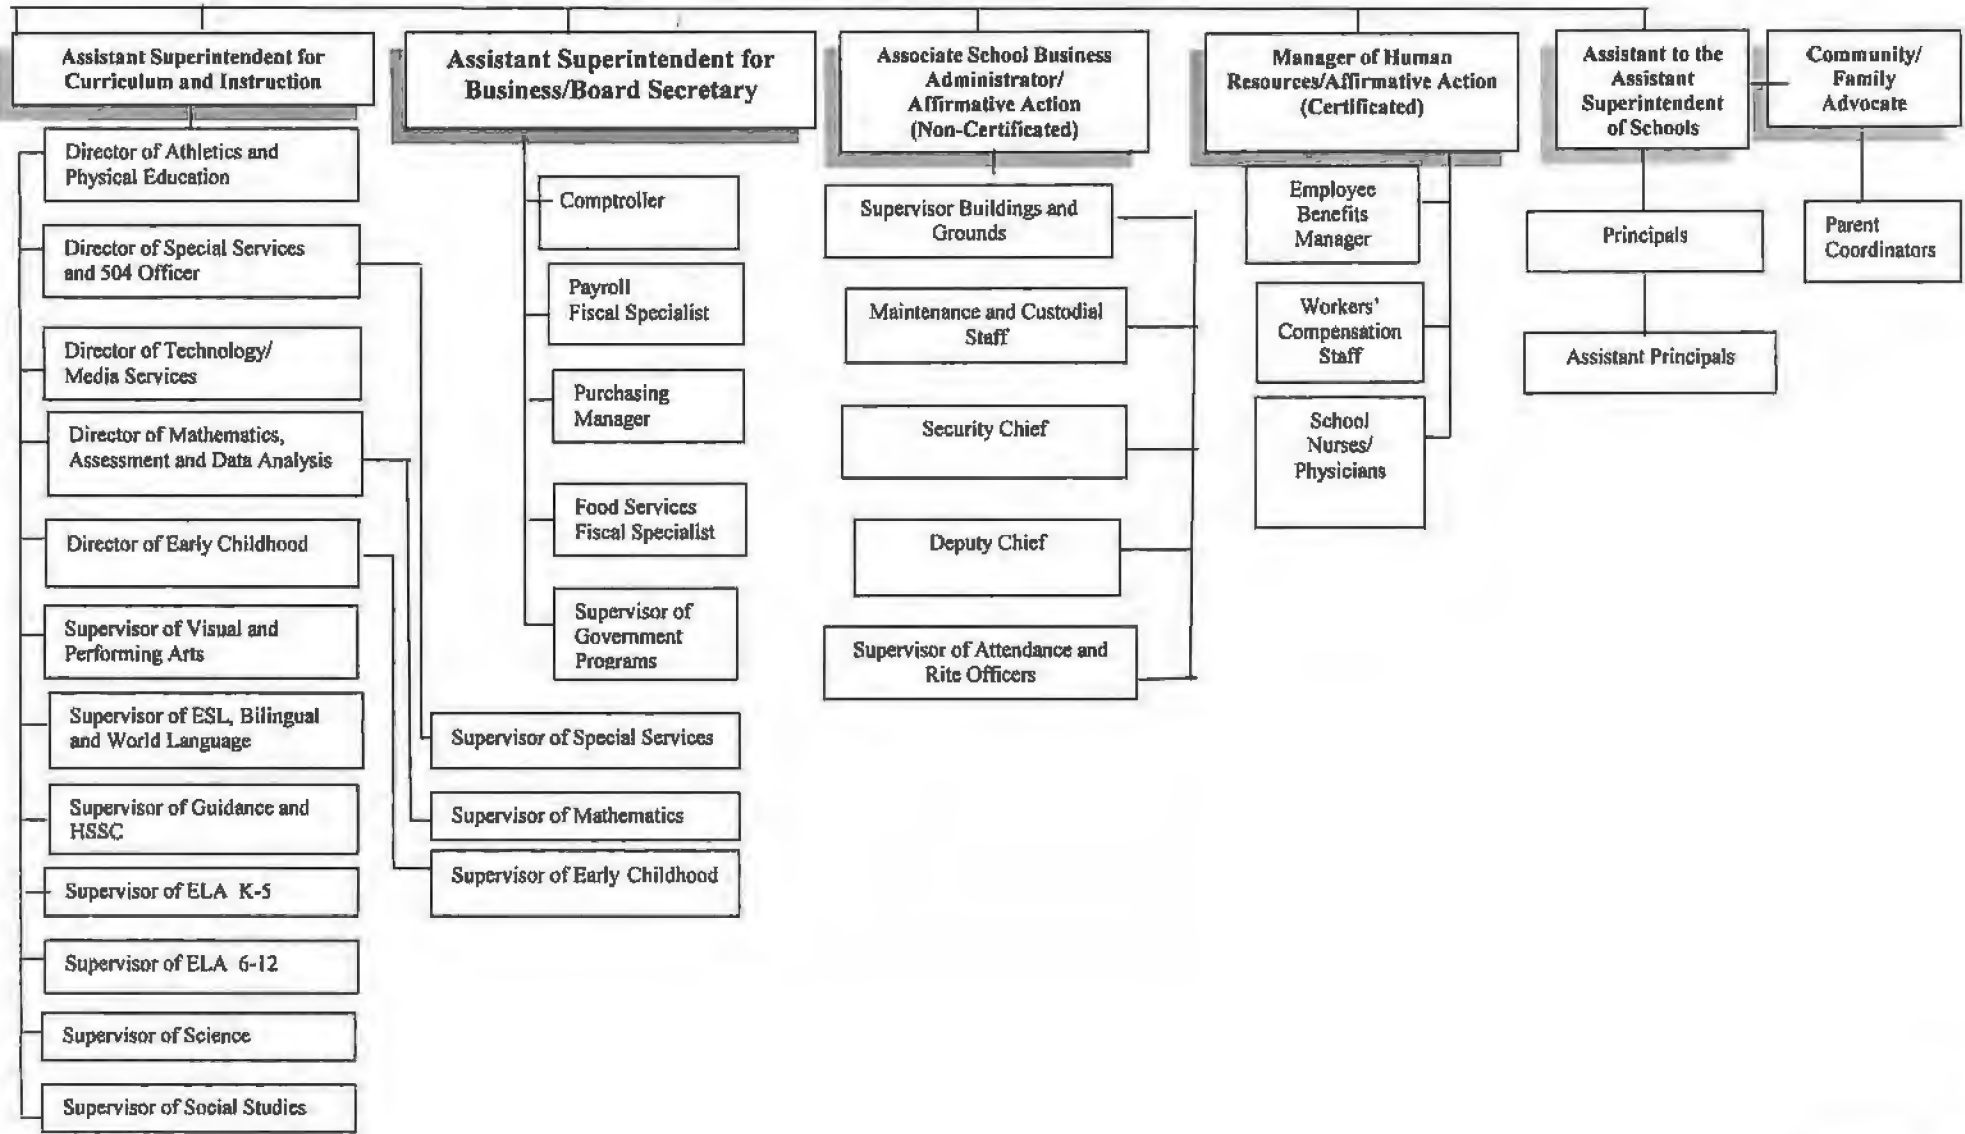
Assistant Superintendent for Curriculum and Instruction

Director of Athletics and Physical Education

Director of Special Services and 504 Officer

Director of Technology/ Media Services

Director of Mathematics, Assessment and Data Analysis

Director of Early Childhood

Supervisor of Visual and Performing Arts

Supervisor of ESL, Bilingual and World Language

Supervisor of Guidance and HSSC

Supervisor of ELA K-5

Supervisor of ELA 6-12

Supervisor of Science

Supervisor of Social Studies

Supervisor of Special Services

Supervisor of Mathematics

Supervisor of Early Childhood

Assistant Superintendent for Business/Board Secretary

Comptroller

Payroll Fiscal Specialist

Purchasing Manager

Food Services Fiscal Specialist

Supervisor of Government Programs

Associate School Business Administrator/ Affirmative Action (Non-Certificated)

Supervisor Buildings and Grounds

Maintenance and Custodial Staff

Security Chief

Deputy Chief

Supervisor of Attendance and Rite Officers

Manager of Human Resources/Affirmative Action (Certificated)

Employee Benefits Manager

Workers' Compensation Staff

School Nurses/ Physicians

Assistant to the Assistant Superintendent of Schools

Principals

Assistant Principals

Community/ Family Advocate

Parent Coordinators